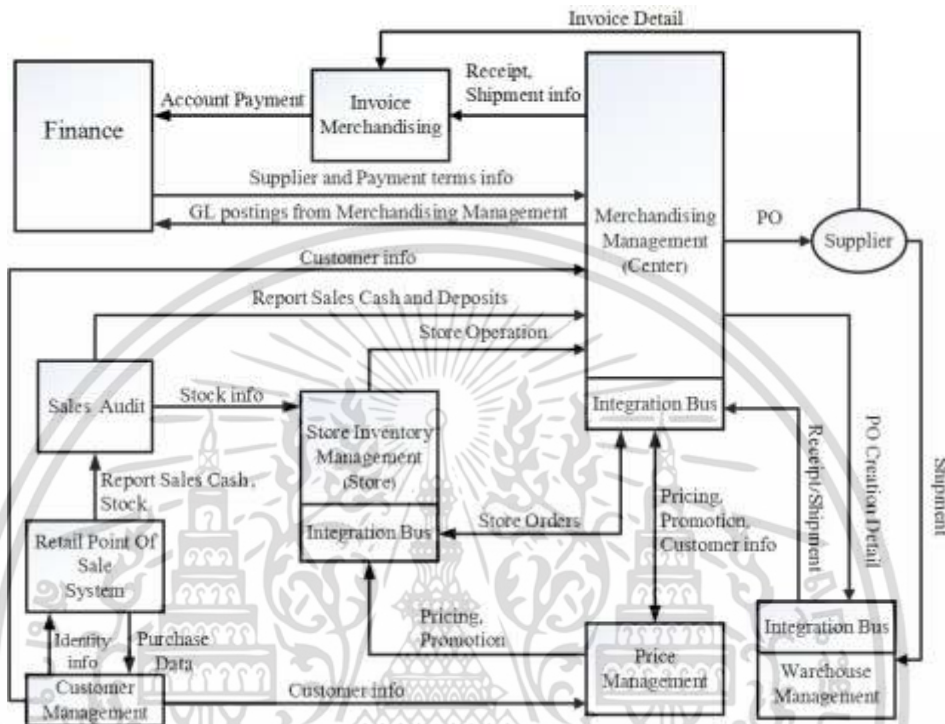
Invoice Detail

Finance

Account Payment

Invoice Merchandising

Receipt, Shipment info

Supplier and Payment terms info

GL postings from Merchandising Management

Merchandising Management (Center)

PO

Supplier

Customer info

Report Sales Cash and Deposits

Store Operation

Sales Audit

Stock info

Store Inventory Management (Store)

Integration Bus

Integration Bus

Report Sales Cash, Stock

Retail Point Of Sale System

Store Orders

Pricing, Promotion, Customer info

Receipt/Shipment

PO Creation Detail

Shipment

Pricing, Promotion

Identity info

Purchase Data

Customer Management

Customer info

Price Management

Integration Bus

Warehouse Management